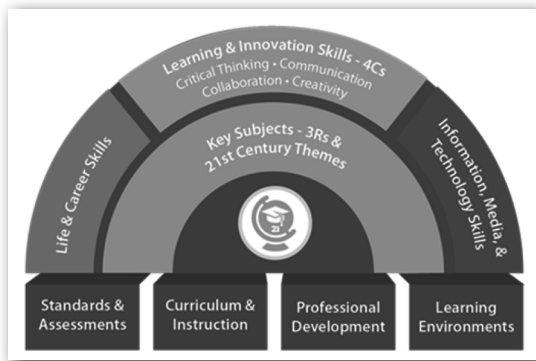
Learning & Innovation Skills - 4Cs
Critical Thinking • Communication
Collaboration • Creativity

Life & Career Skills

Key Subjects - 3Rs &
21st Century Themes

Information, Media, & Technology Skills

21

Standards & Assessments

Curriculum & Instruction

Professional Development

Learning Environments